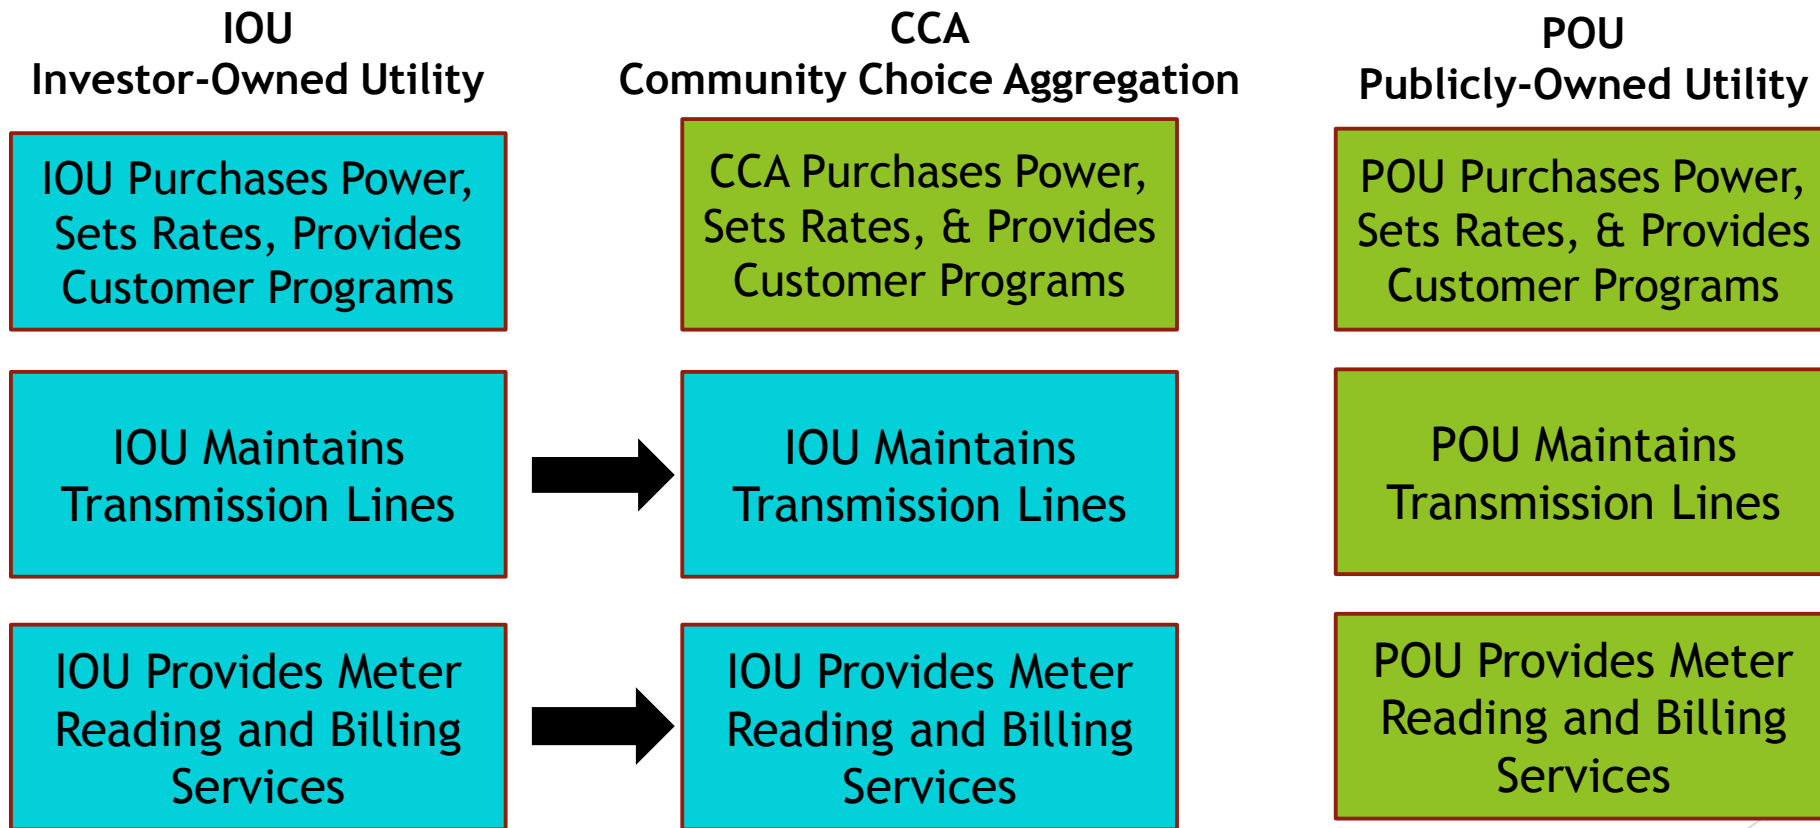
IOU
Investor-Owned Utility

IOU Purchases Power, Sets Rates, Provides Customer Programs

IOU Maintains Transmission Lines

IOU Provides Meter Reading and Billing Services

CCA
Community Choice Aggregation

CCA Purchases Power, Sets Rates, & Provides Customer Programs

IOU Maintains Transmission Lines

IOU Provides Meter Reading and Billing Services

POU
Publicly-Owned Utility

POU Purchases Power, Sets Rates, & Provides Customer Programs

POU Maintains Transmission Lines

POU Provides Meter Reading and Billing Services